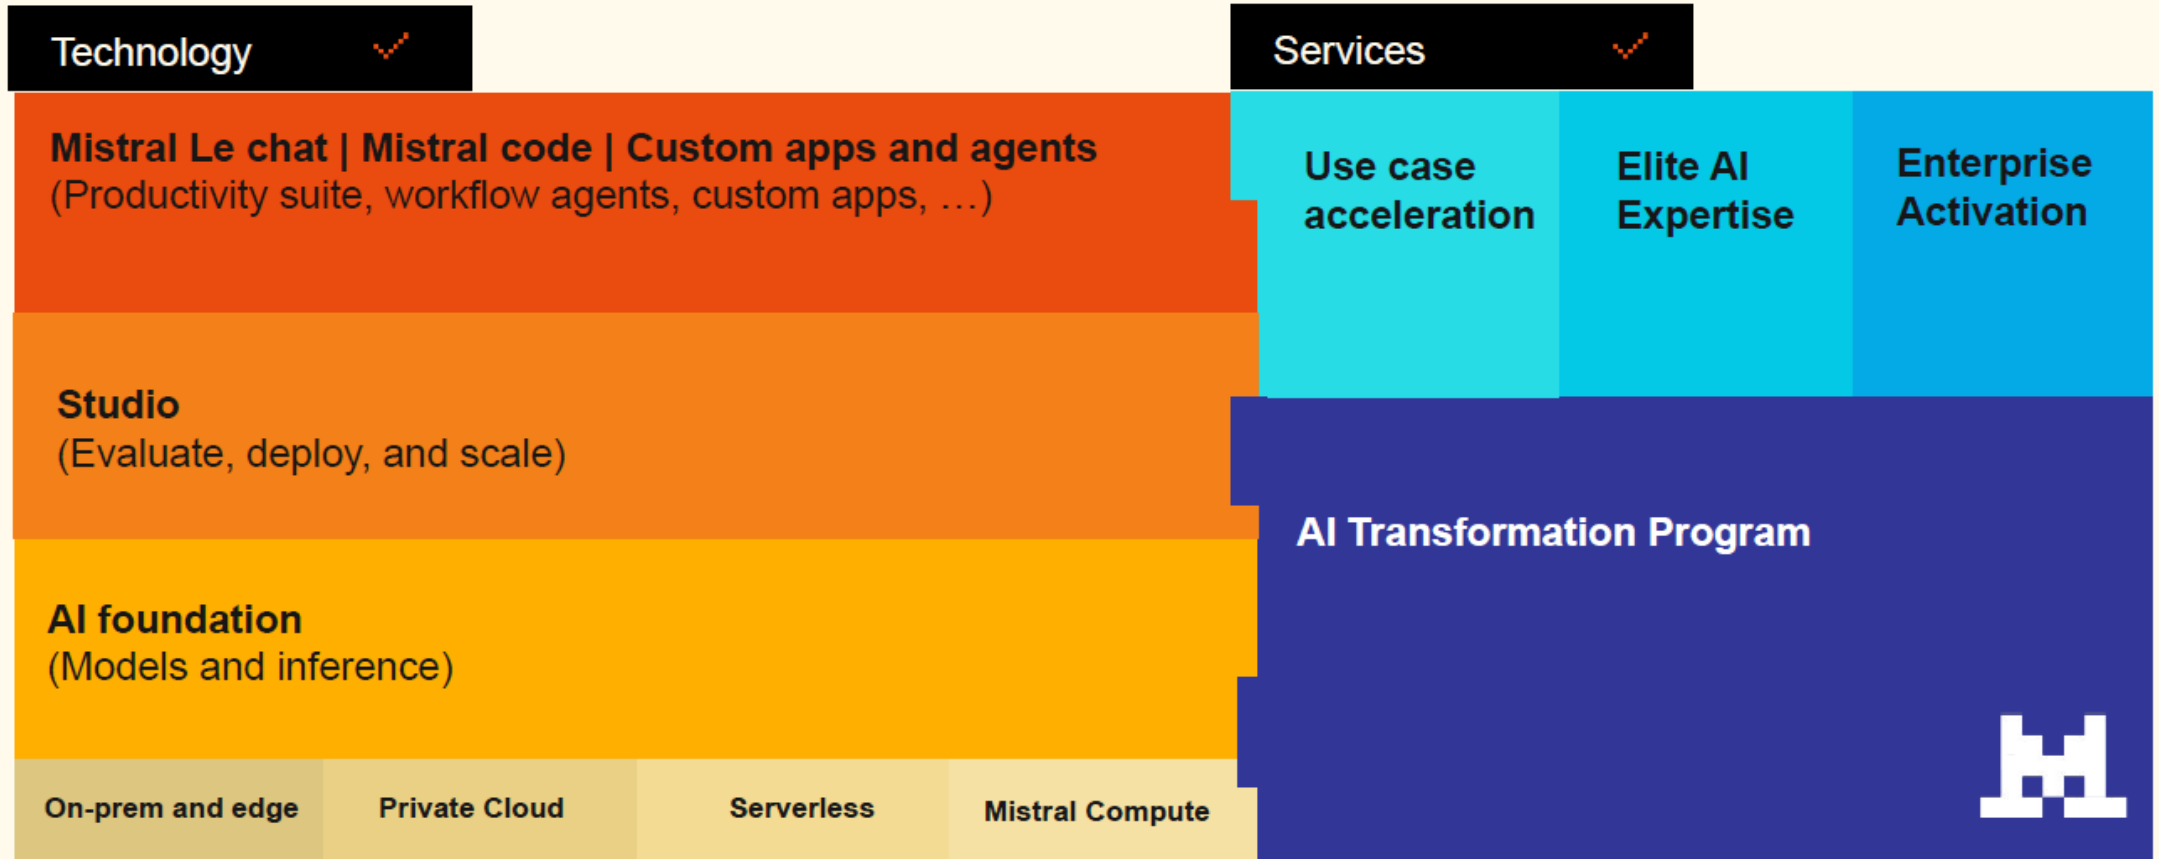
Technology ✓

Services ✓

Mistral Le chat | Mistral code | Custom apps and agents
(Productivity suite, workflow agents, custom apps, …)

Use case acceleration

Elite AI Expertise

Enterprise Activation

Studio
(Evaluate, deploy, and scale)

AI Transformation Program

AI foundation
(Models and inference)

On-prem and edge

Private Cloud

Serverless

Mistral Compute